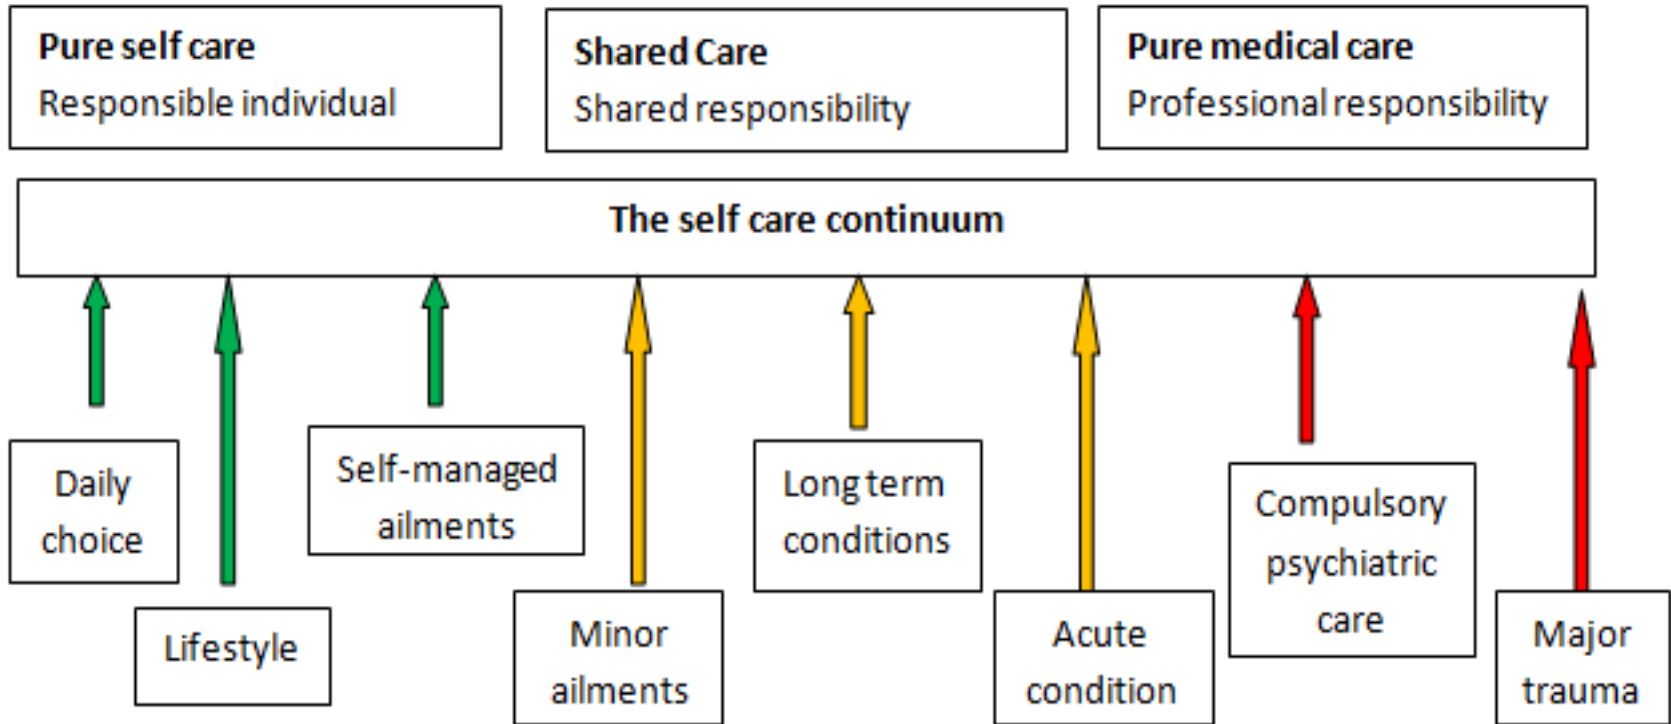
Pure self care
Responsible individual

Shared Care
Shared responsibility

Pure medical care
Professional responsibility

The self care continuum

Daily choice

Lifestyle

Self-managed ailments

Minor ailments

Long term conditions

Acute condition

Compulsory psychiatric care

Major trauma